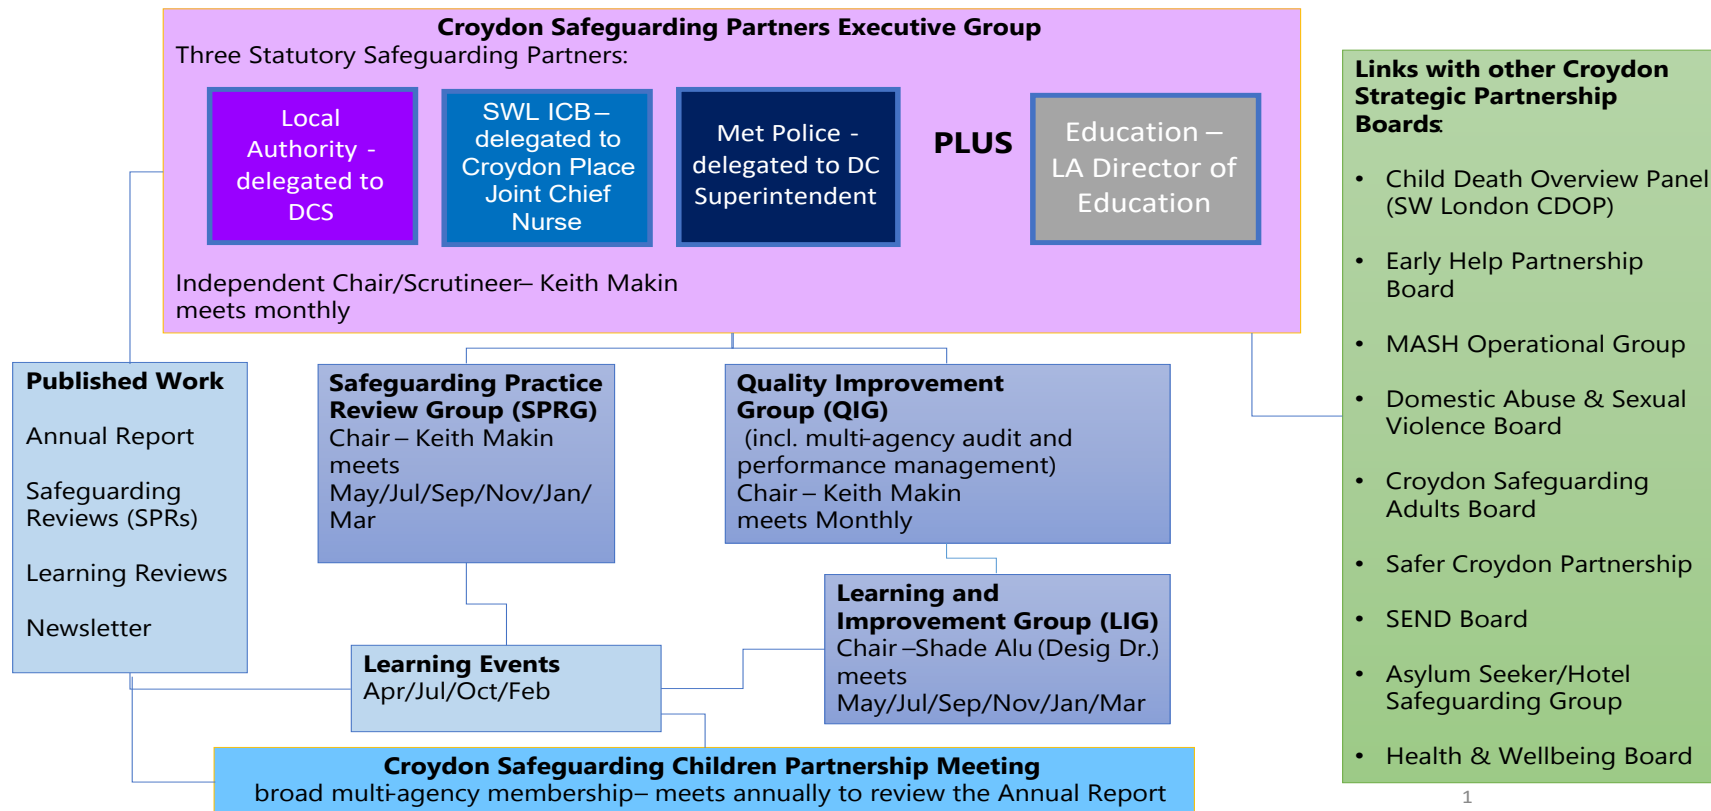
Croydon Safeguarding Partners Executive Group
Three Statutory Safeguarding Partners:

Local Authority - delegated to DCS

SWL ICB – delegated to Croydon Place Joint Chief Nurse

Met Police - delegated to DC Superintendent

PLUS

Education – LA Director of Education

Independent Chair/Scrutineer– Keith Makin meets monthly

Links with other Croydon Strategic Partnership Boards:

• Child Death Overview Panel (SW London CDOP)
• Early Help Partnership Board
• MASH Operational Group
• Domestic Abuse & Sexual Violence Board
• Croydon Safeguarding Adults Board
• Safer Croydon Partnership
• SEND Board
• Asylum Seeker/Hotel Safeguarding Group
• Health & Wellbeing Board

Published Work

Annual Report

Safeguarding Reviews (SPRs)

Learning Reviews

Newsletter

Safeguarding Practice Review Group (SPRG)
Chair – Keith Makin
meets
May/Jul/Sep/Nov/Jan/Mar

Quality Improvement Group (QIG)
(incl. multi-agency audit and performance management)
Chair – Keith Makin
meets Monthly

Learning and Improvement Group (LIG)
Chair –Shade Alu (Desig Dr.)
meets
May/Jul/Sep/Nov/Jan/Mar

Learning Events
Apr/Jul/Oct/Feb

Croydon Safeguarding Children Partnership Meeting
broad multi-agency membership– meets annually to review the Annual Report

1